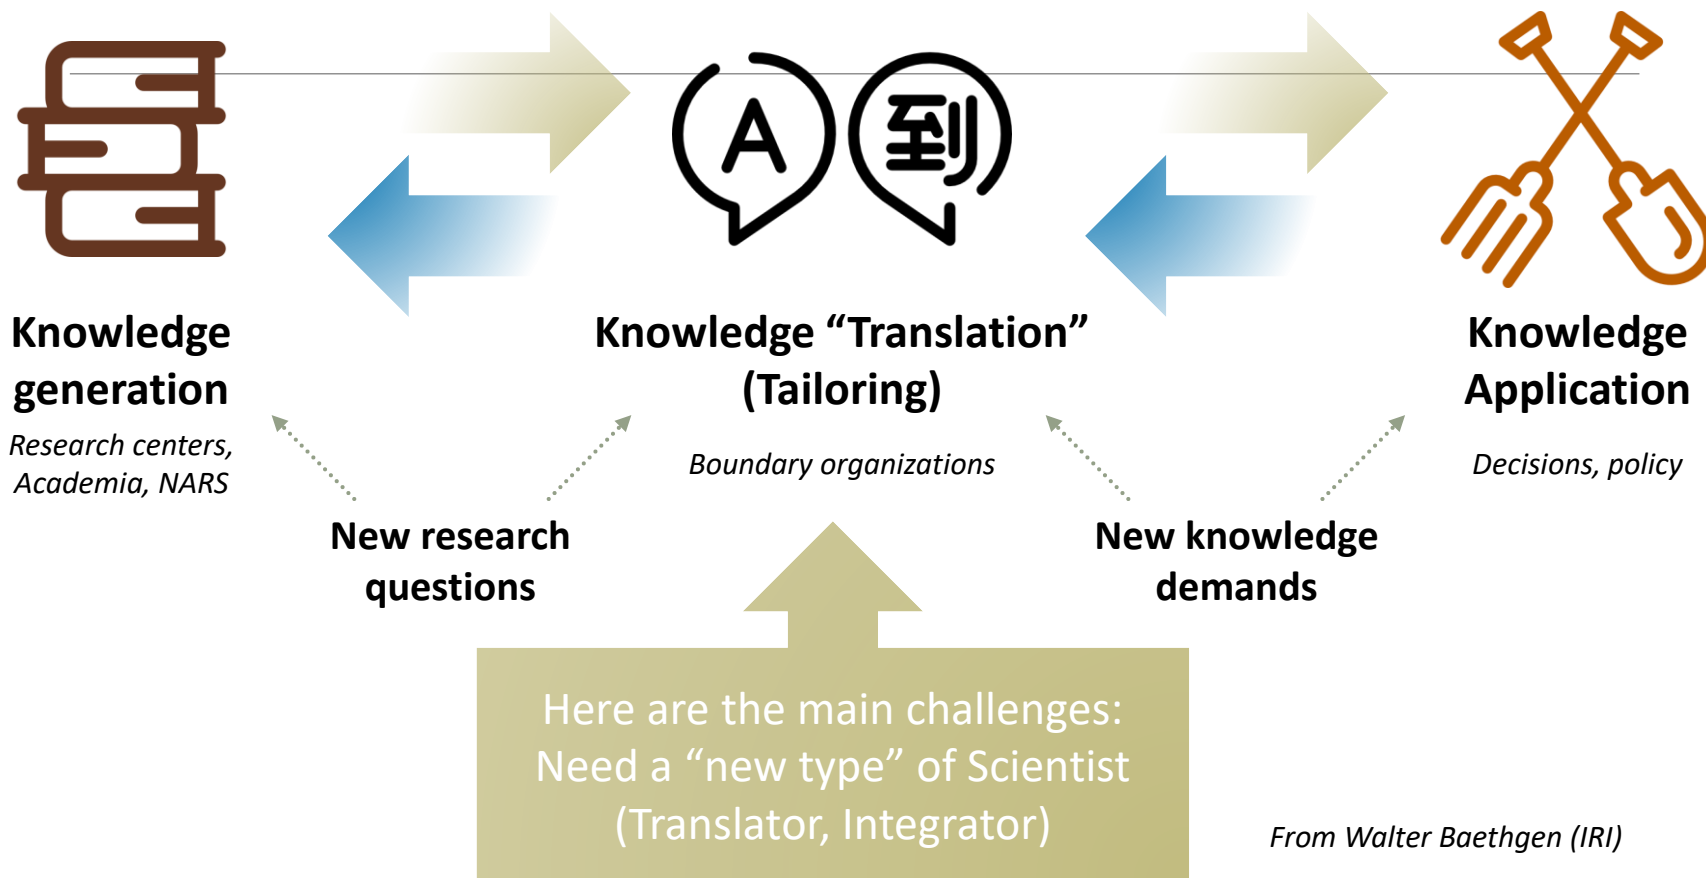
A 到

Knowledge generation

Research centers, Academia, NARS

Knowledge “Translation” (Tailoring)

Boundary organizations

Knowledge Application

Decisions, policy

New research questions

New knowledge demands

Here are the main challenges: Need a “new type” of Scientist (Translator, Integrator)

From Walter Baethgen (IRI)